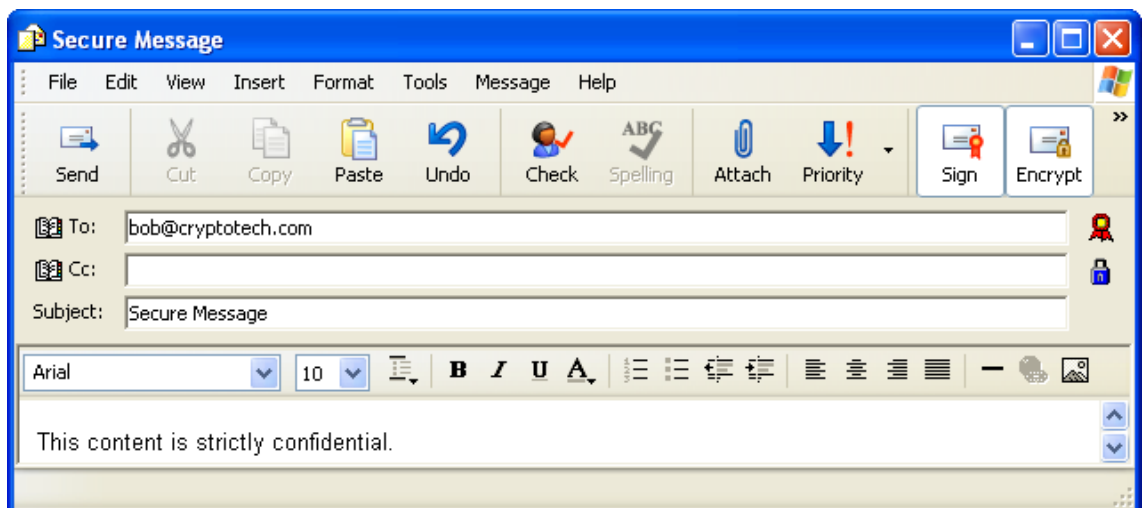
Secure Message

File Edit View Insert Format Tools Message Help

Send Cut Copy Paste Undo Check Spelling Attach Priority Sign Encrypt

To: bob@cryptotech.com
Cc:
Subject: Secure Message

Arial 10 B I U A

This content is strictly confidential.